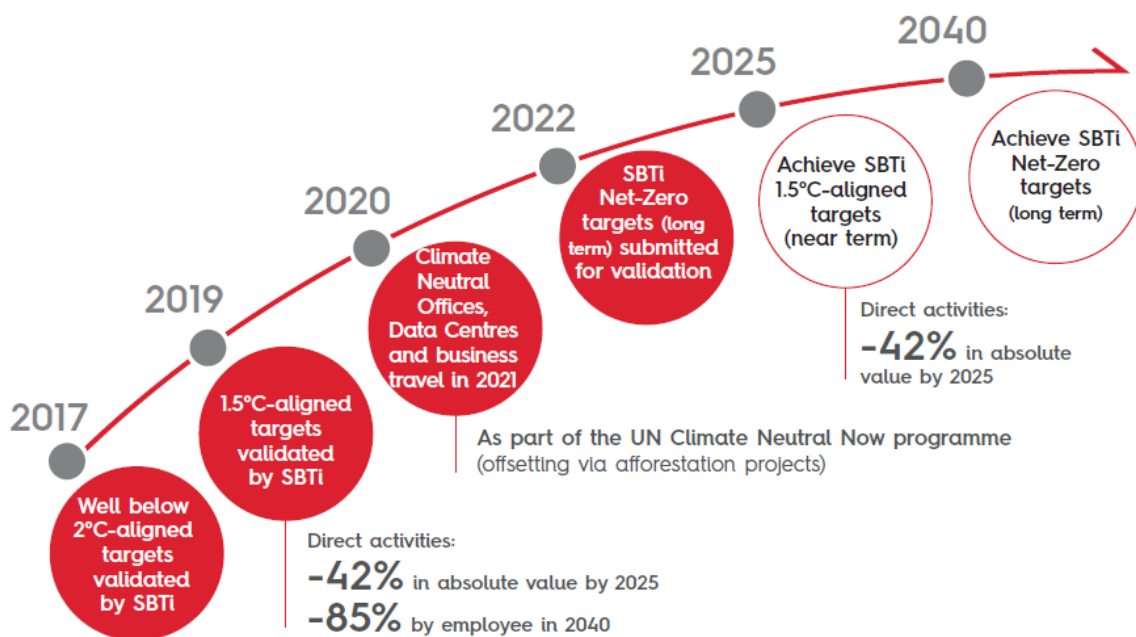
2017

Well below 2°C-aligned targets validated by SBTi

2019

1.5°C-aligned targets validated by SBTi

Direct activities:
-42% in absolute value by 2025
-85% by employee in 2040

2020

Climate Neutral Offices, Data Centres and business travel in 2021

As part of the UN Climate Neutral Now programme
(offsetting via afforestation projects)

2022

SBTi Net-Zero targets (long term) submitted for validation

2025

Achieve SBTi 1.5°C-aligned targets (near term)

Direct activities:
-42% in absolute value by 2025

2040

Achieve SBTi Net-Zero targets (long term)